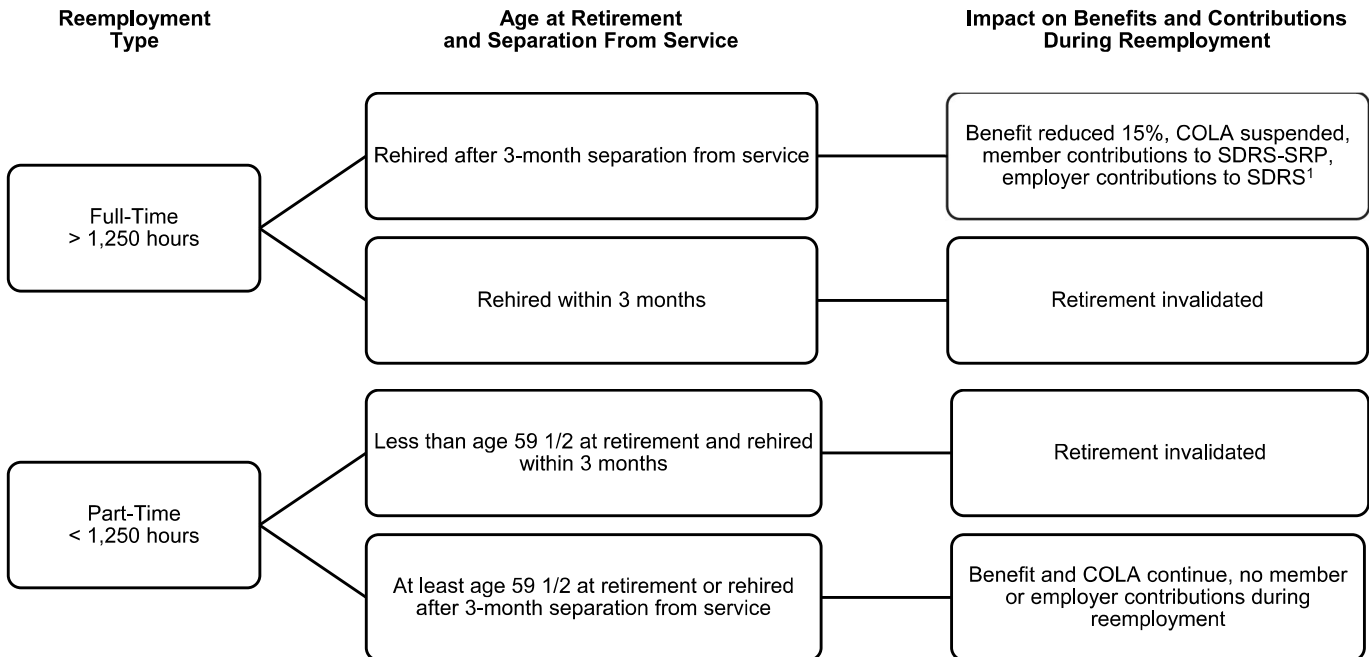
Reemployment Type

Age at Retirement and Separation From Service

Impact on Benefits and Contributions During Reemployment

Full-Time
> 1,250 hours

Rehired after 3-month separation from service

Benefit reduced 15%, COLA suspended, member contributions to SDRS-SRP, employer contributions to SDRS$^1$

Rehired within 3 months

Retirement invalidated

Part-Time
< 1,250 hours

Less than age 59 1/2 at retirement and rehired within 3 months

Retirement invalidated

At least age 59 1/2 at retirement or rehired after 3-month separation from service

Benefit and COLA continue, no member or employer contributions during reemployment